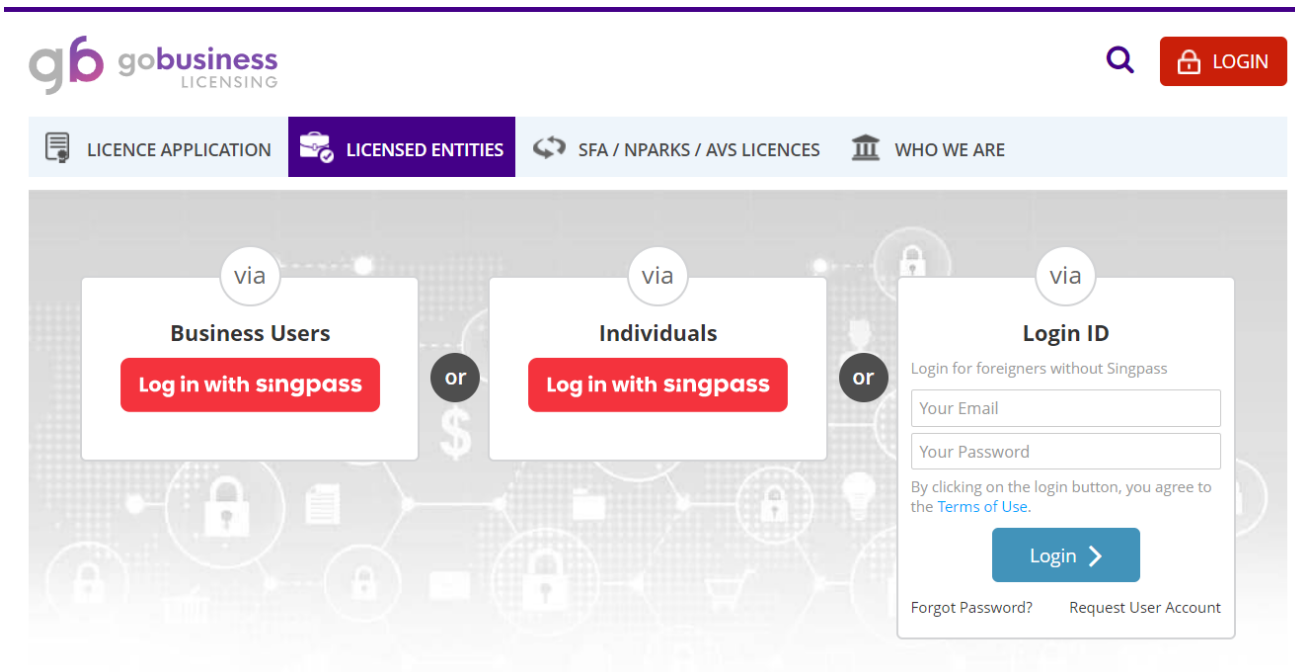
gb gobusiness LICENSING

LOGIN

LICENCE APPLICATION
LICENSED ENTITIES
SFA / NPARKS / AVS LICENCES
WHO WE ARE

via
Business Users
Log in with singpass

or

via
Individuals
Log in with singpass

or

via
Login ID
Login for foreigners without Singpass
Your Email
Your Password
By clicking on the login button, you agree to the Terms of Use.
Login
Forgot Password?
Request User Account